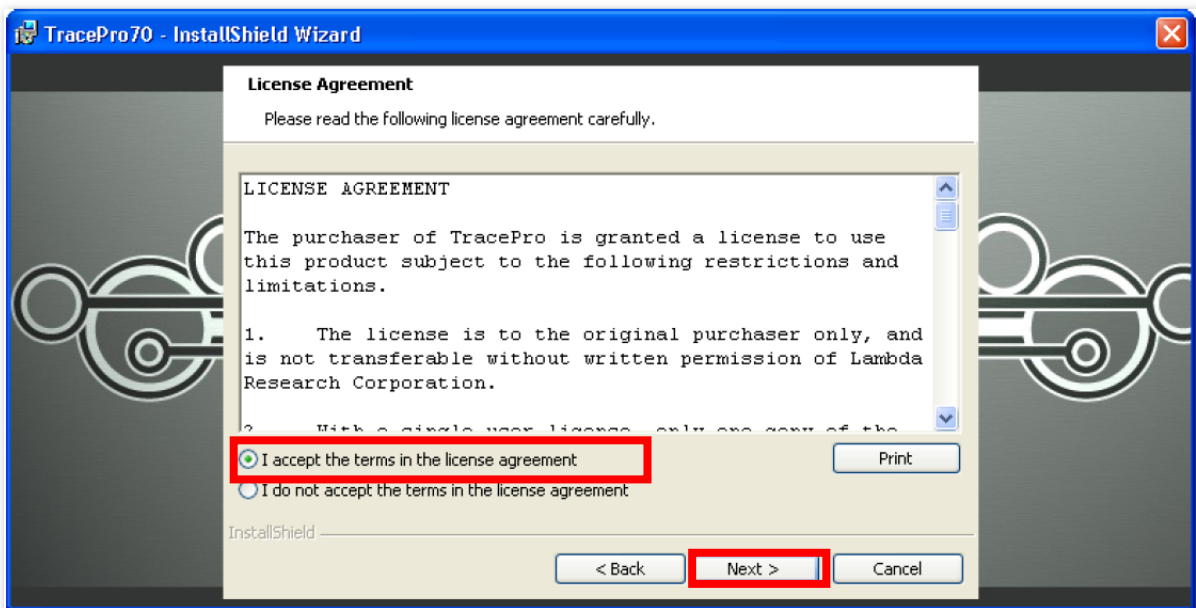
TracePro70 - InstallShield Wizard

License Agreement

Please read the following license agreement carefully.

LICENSE AGREEMENT

The purchaser of TracePro is granted a license to use this product subject to the following restrictions and limitations.

1. The license is to the original purchaser only, and is not transferable without written permission of Lambda Research Corporation.

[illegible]

I accept the terms in the license agreement

I do not accept the terms in the license agreement

Print

InstallShield

< Back

Next >

Cancel